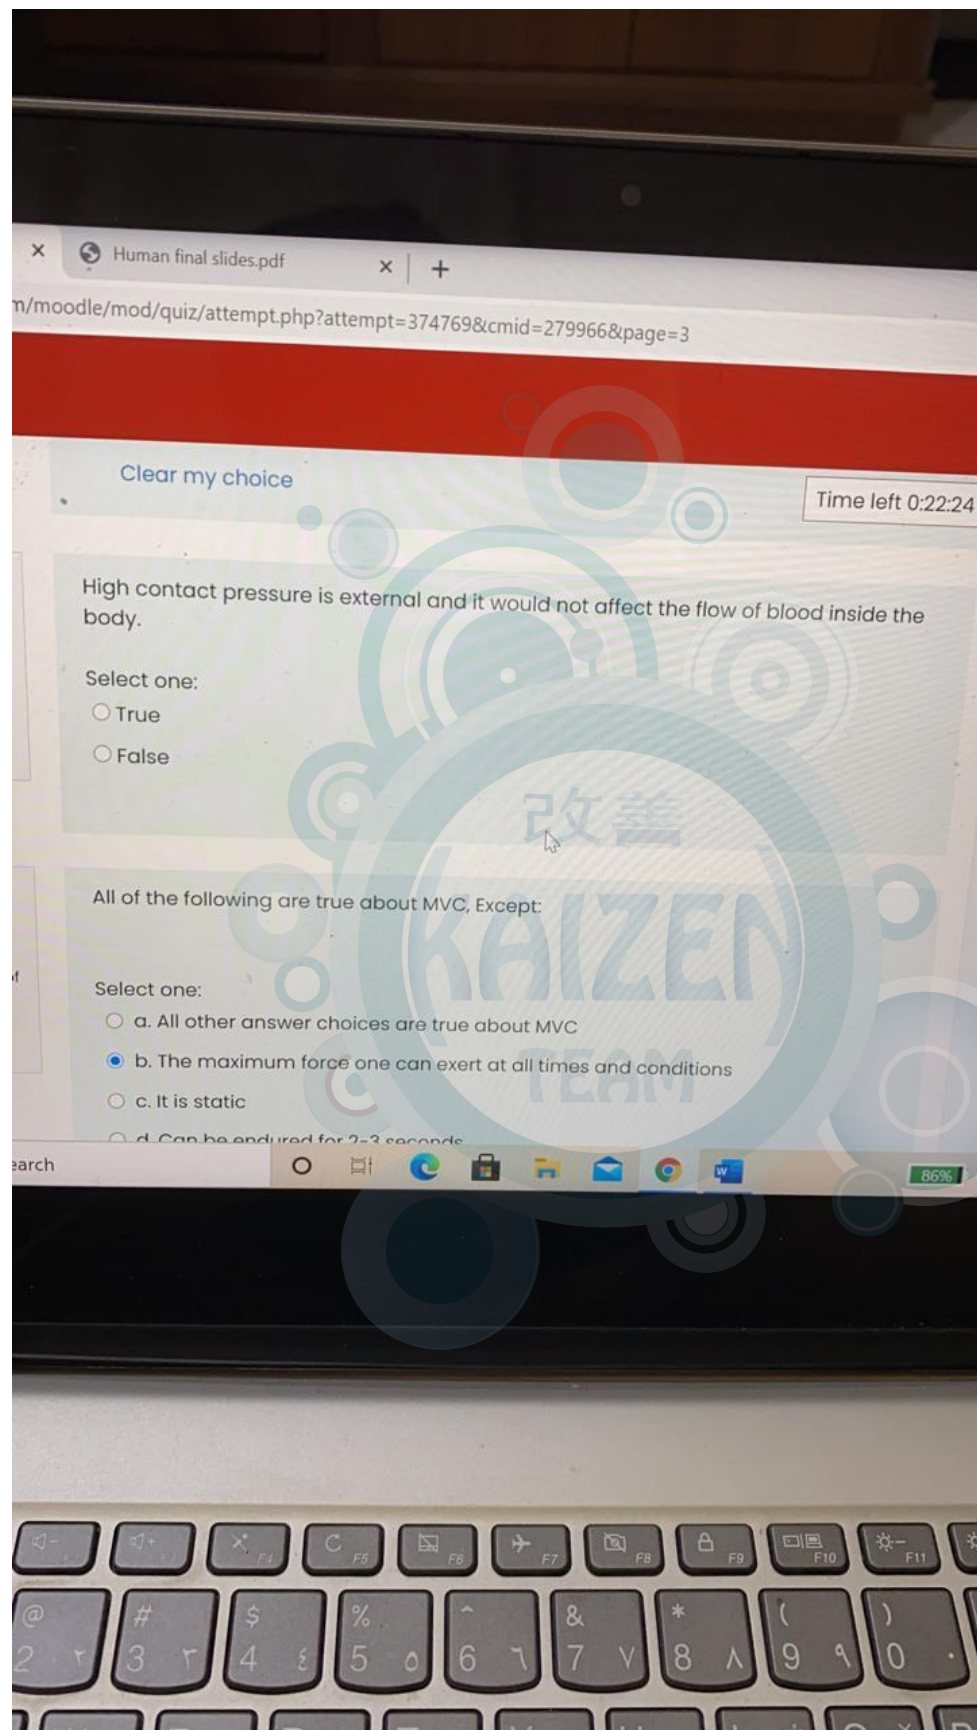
×  Human final slides.pdf  ×  +

m/moodle/mod/quiz/attempt.php?attempt=374769&cmid=279966&page=3

Clear my choice

Time left 0:22:24

High contact pressure is external and it would not affect the flow of blood inside the body.

Select one:
True
False

改善

All of the following are true about MVC, Except:

KAIZEN

Select one:
a. All other answer choices are true about MVC
b. The maximum force one can exert at all times and conditions
c. It is static
d. Can be endured for 2-3 seconds

TEAM

earch

86%

F4 F5 F6 F7 F8 F9 F10 F11

@ 2 # 3 $ 4 % 5 ^ 6 & 7 * 8 ( 9 ) 0